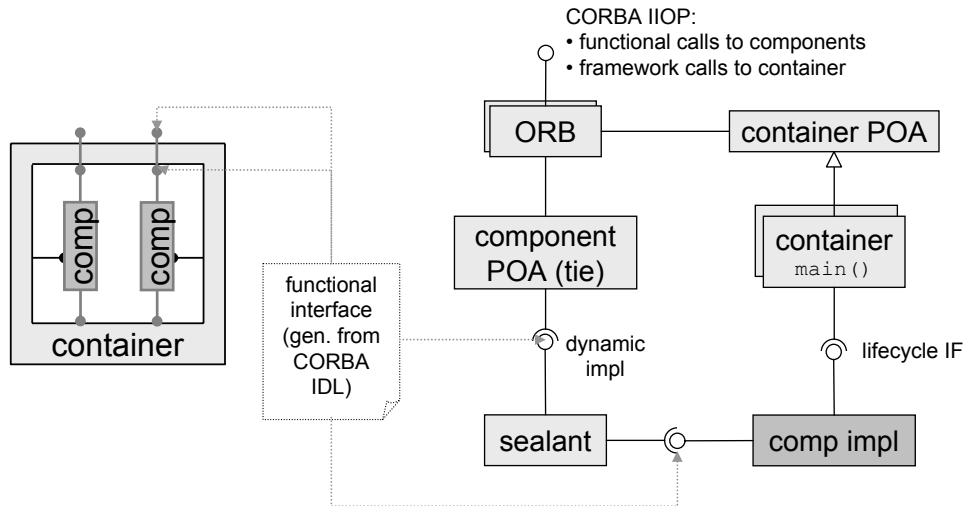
CORBA IIOP:
• functional calls to components
• framework calls to container

comp

comp

container

functional interface (gen. from CORBA IDL)

ORB

container POA

component POA (tie)

container
main()

dynamic impl

lifecycle IF

sealant

comp impl